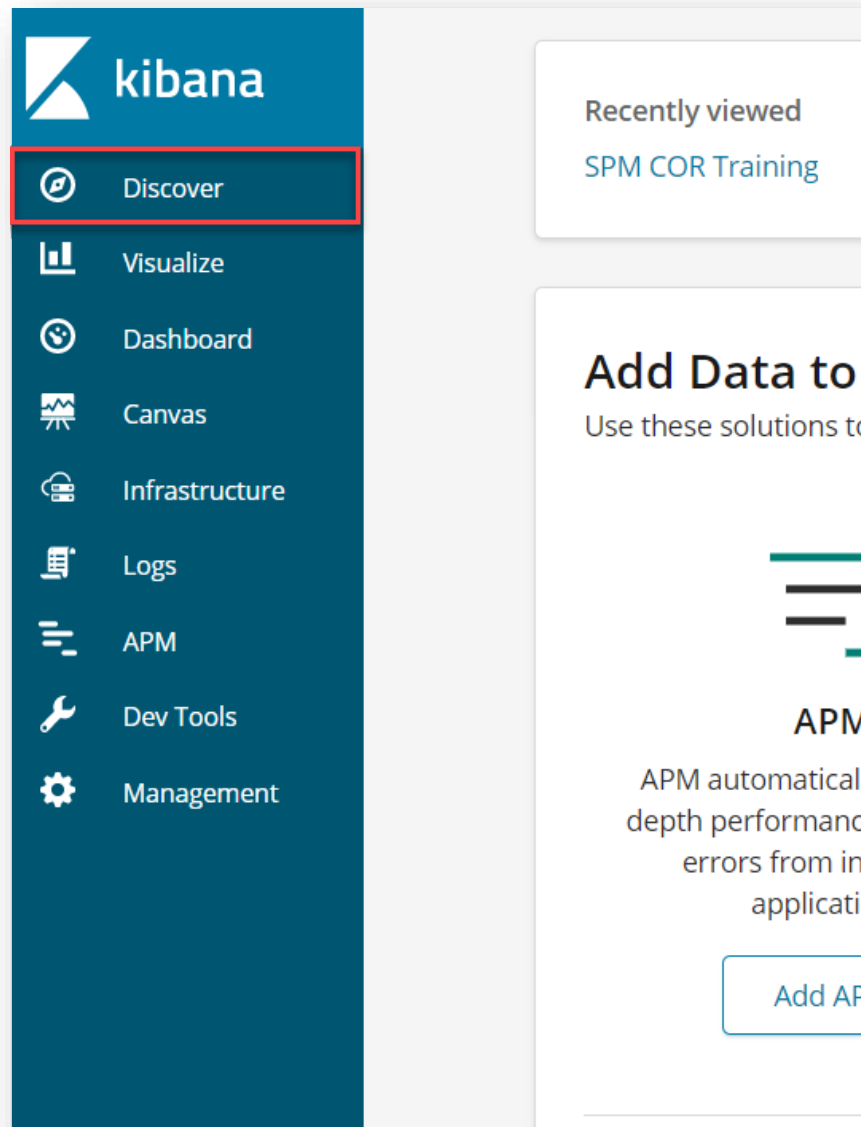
kibana

Discover

Visualize

Dashboard

Canvas

Infrastructure

Logs

APM

Dev Tools

Management

Recently viewed

SPM COR Training

Add Data to

Use these solutions to

APM

APM automatical depth performanc errors from in applicati

Add AP